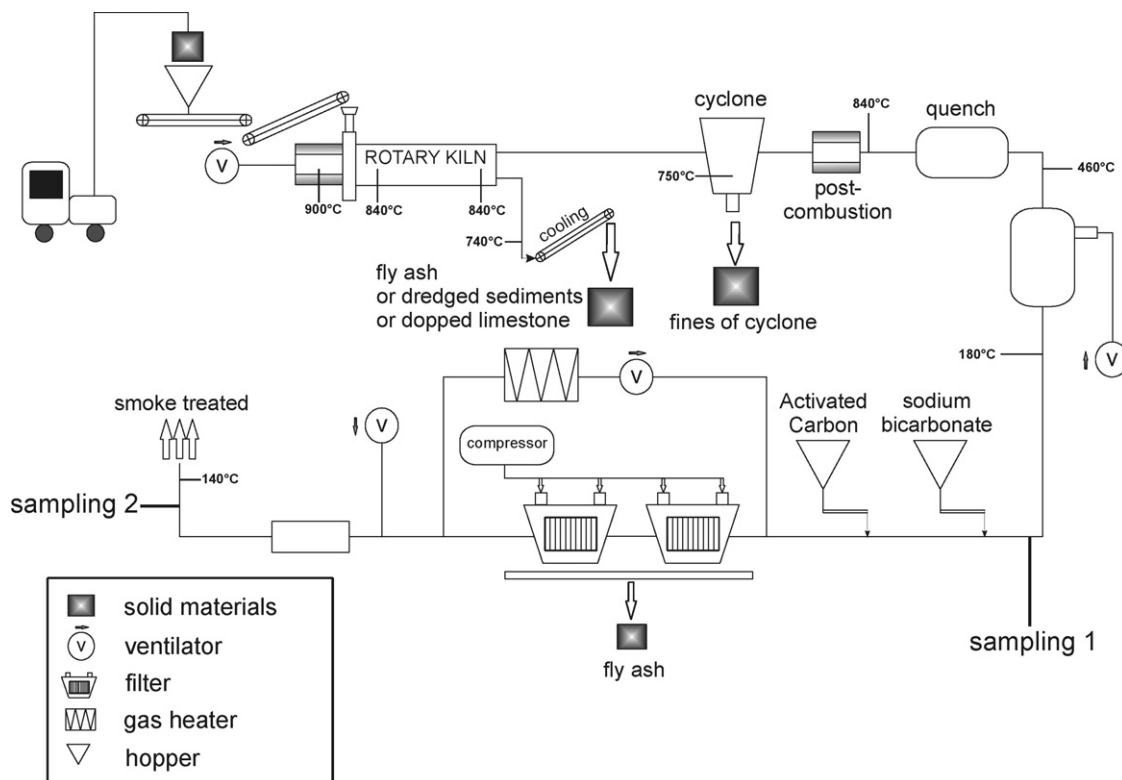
V
ROTARY KILN
900°C
840°C
840°C
740°C
cooling
fly ash
or dredged sediments
or dopped limestone
cyclone
750°C
fines of cyclone
840°C
post-combustion
quench
460°C
180°C
V
V
compressor
Activated Carbon
sodium bicarbonate
smoke treated
140°C
sampling 2
V
fly ash
sampling 1

solid materials
V ventilator
filter
gas heater
hopper